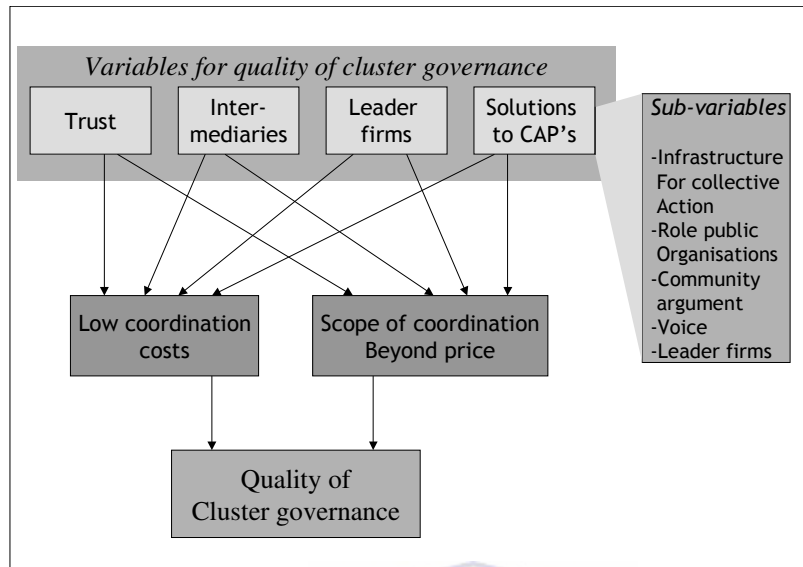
Variables for quality of cluster governance

Trust

Intermediaries

Leader firms

Solutions to CAP's

Sub-variables

-Infrastructure For collective Action
-Role public Organisations
-Community argument
-Voice
-Leader firms

Low coordination costs

Scope of coordination Beyond price

Quality of Cluster governance